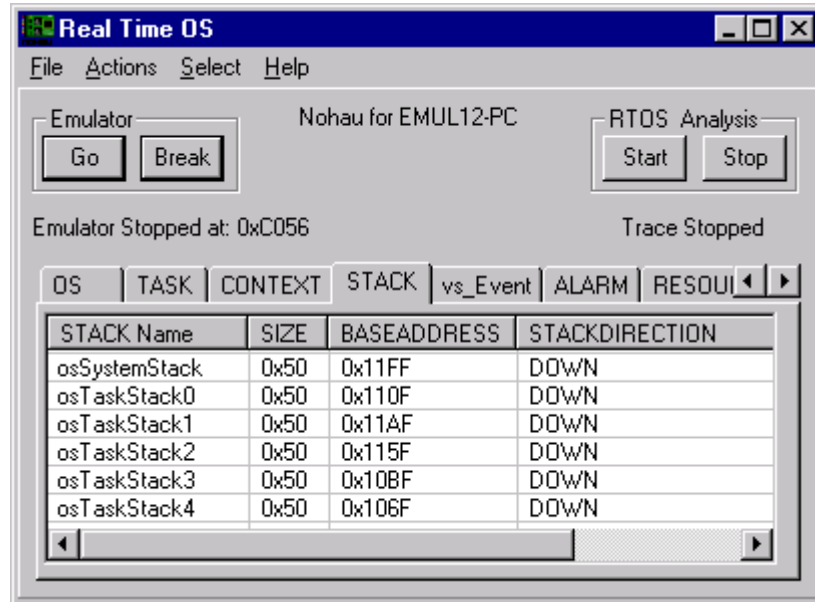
Real Time OS

File Actions Select Help

Emulator
Go Break

Nohau for EMUL12-PC

RTOS Analysis
Start Stop

Emulator Stopped at: 0xC056

Trace Stopped

OS | TASK | CONTEXT | STACK | vs_Event | ALARM | RESOU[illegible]

| STACK Name | SIZE | BASEADDRESS | STACKDIRECTION |
|---|---|---|---|
| osSystemStack | 0x50 | 0x11FF | DOWN |
| osTaskStack0 | 0x50 | 0x110F | DOWN |
| osTaskStack1 | 0x50 | 0x11AF | DOWN |
| osTaskStack2 | 0x50 | 0x115F | DOWN |
| osTaskStack3 | 0x50 | 0x10BF | DOWN |
| osTaskStack4 | 0x50 | 0x106F | DOWN |